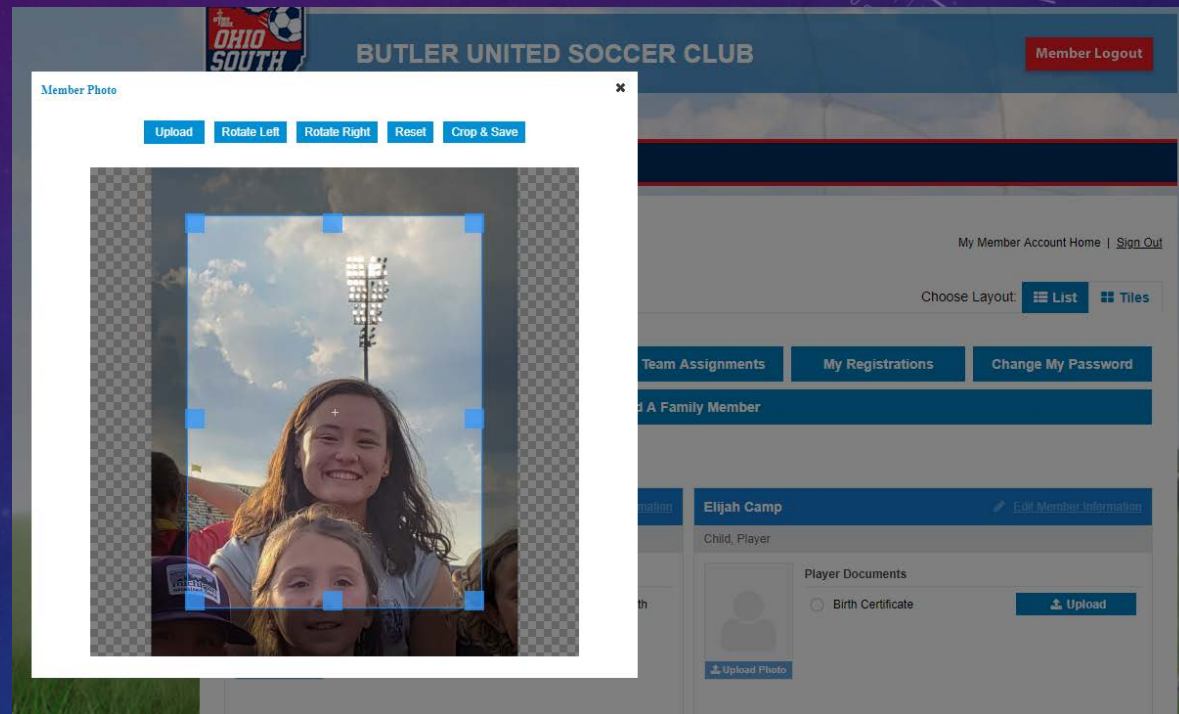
OHIO SOUTH

BUTLER UNITED SOCCER CLUB

Member Logout

Member Photo

×

Upload Rotate Left Rotate Right Reset Crop & Save

My Member Account Home | Sign Out

Choose Layout: List Tiles

Team Assignments My Registrations Change My Password

d A Family Member

mation

Elijah Camp

Edit Member Information

Child, Player

Player Documents

th

Birth Certificate

Upload

Upload Photo